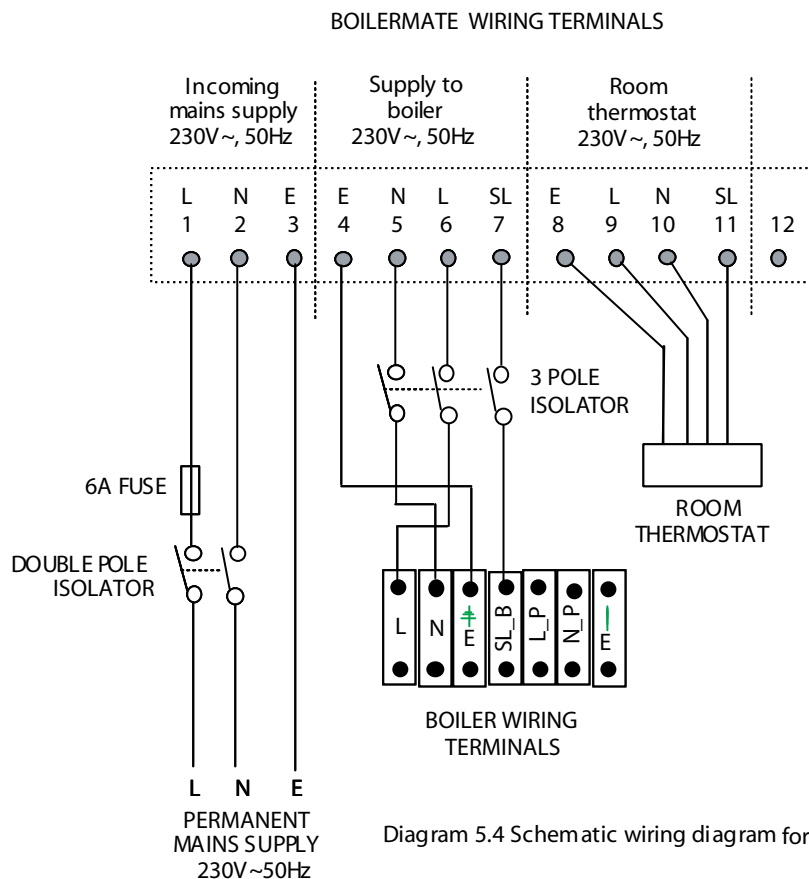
BOILERMATE WIRING TERMINALS

Incoming mains supply 230V~, 50Hz

Supply to boiler 230V~, 50Hz

Room thermostat 230V~, 50Hz

L N E E N L SL E L N SL
1 2 3 4 5 6 7 8 9 10 11 12

3 POLE ISOLATOR

6A FUSE

DOUBLE POLE ISOLATOR

ROOM THERMOSTAT

L N E SL_B L_P N_P E

BOILER WIRING TERMINALS

L N E

PERMANENT MAINS SUPPLY 230V~50Hz

Diagram 5.4 Schematic wiring diagram for